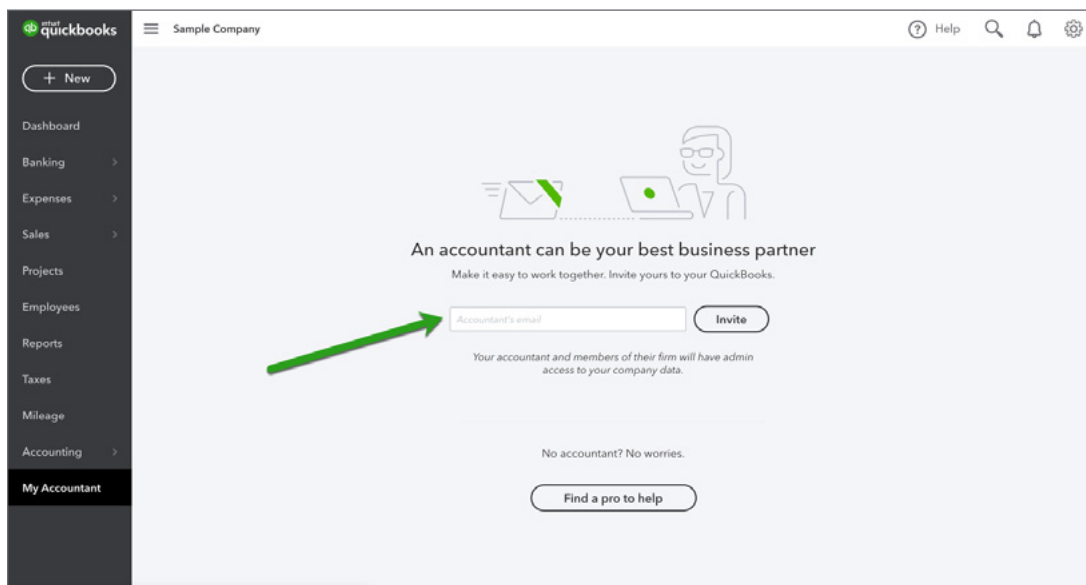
intuit quickbooks

Sample Company

Help

+ New

Dashboard

Banking

Expenses

Sales

Projects

Employees

Reports

Taxes

Mileage

Accounting

My Accountant

An accountant can be your best business partner

Make it easy to work together. Invite yours to your QuickBooks.

Accountant's email

Invite

Your accountant and members of their firm will have admin access to your company data.

No accountant? No worries.

Find a pro to help